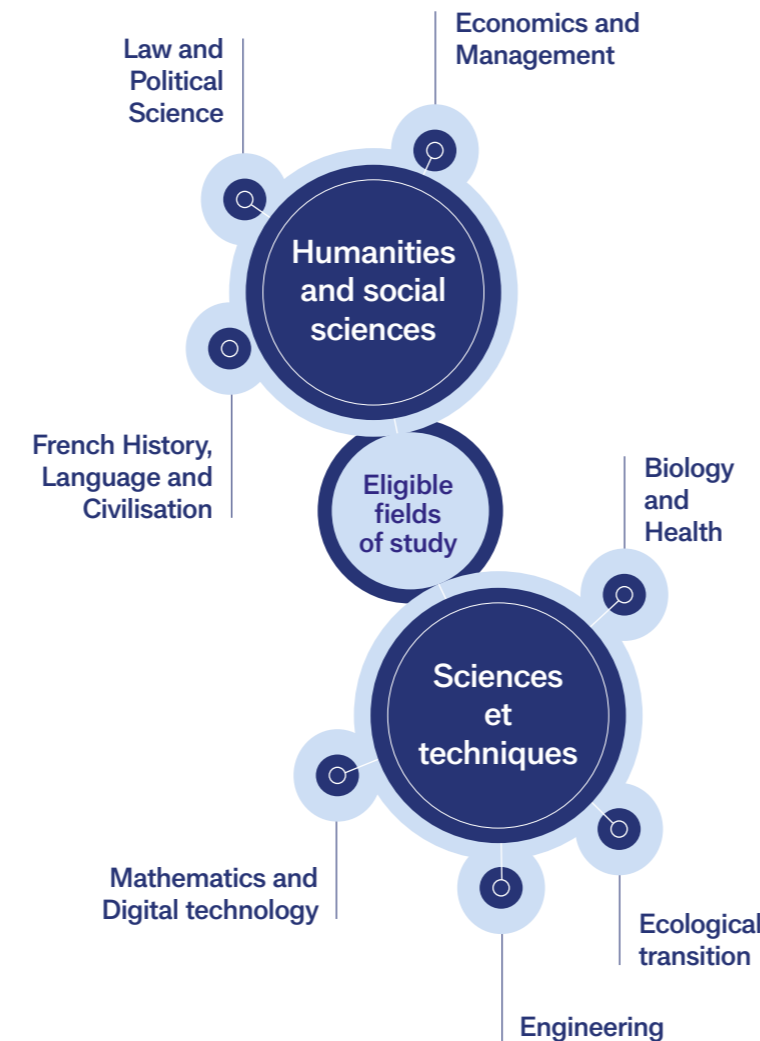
Economics and Management

Law and Political Science

Humanities and social sciences

French History, Language and Civilisation

Eligible fields of study

Biology and Health

Sciences et techniques

Mathematics and Digital technology

Ecological transition

Engineering